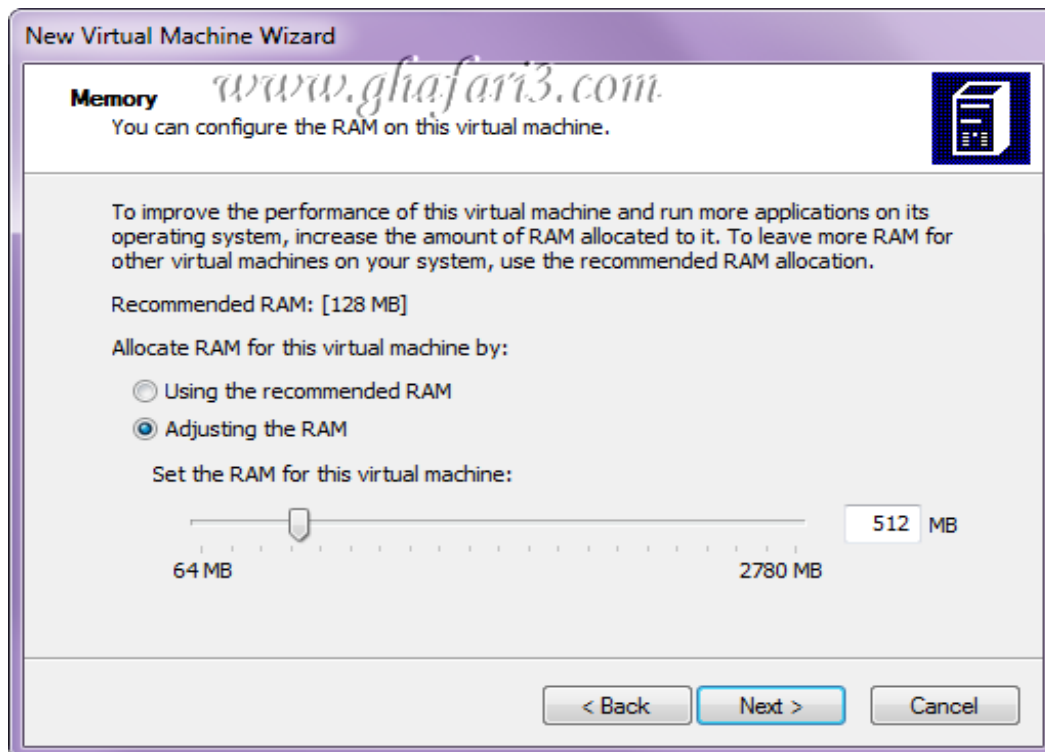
New Virtual Machine Wizard

Memory
www.ghafari3.com
You can configure the RAM on this virtual machine.

To improve the performance of this virtual machine and run more applications on its operating system, increase the amount of RAM allocated to it. To leave more RAM for other virtual machines on your system, use the recommended RAM allocation.

Recommended RAM: [128 MB]

Allocate RAM for this virtual machine by:

Using the recommended RAM

Adjusting the RAM

Set the RAM for this virtual machine:

512 MB

64 MB

2780 MB

< Back

Next >

Cancel